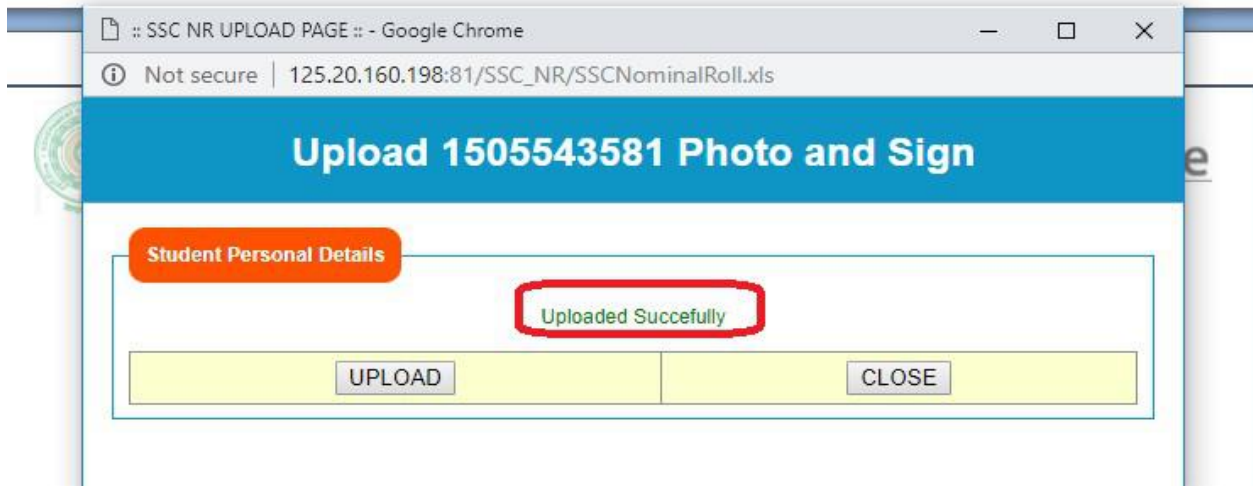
:: SSC NR UPLOAD PAGE :: - Google Chrome

Not secure | 125.20.160.198:81/SSC_NR/SSCNominalRoll.xls

Upload 1505543581 Photo and Sign

e

Student Personal Details

Uploaded Succefully

| UPLOAD | CLOSE |
|---|---|